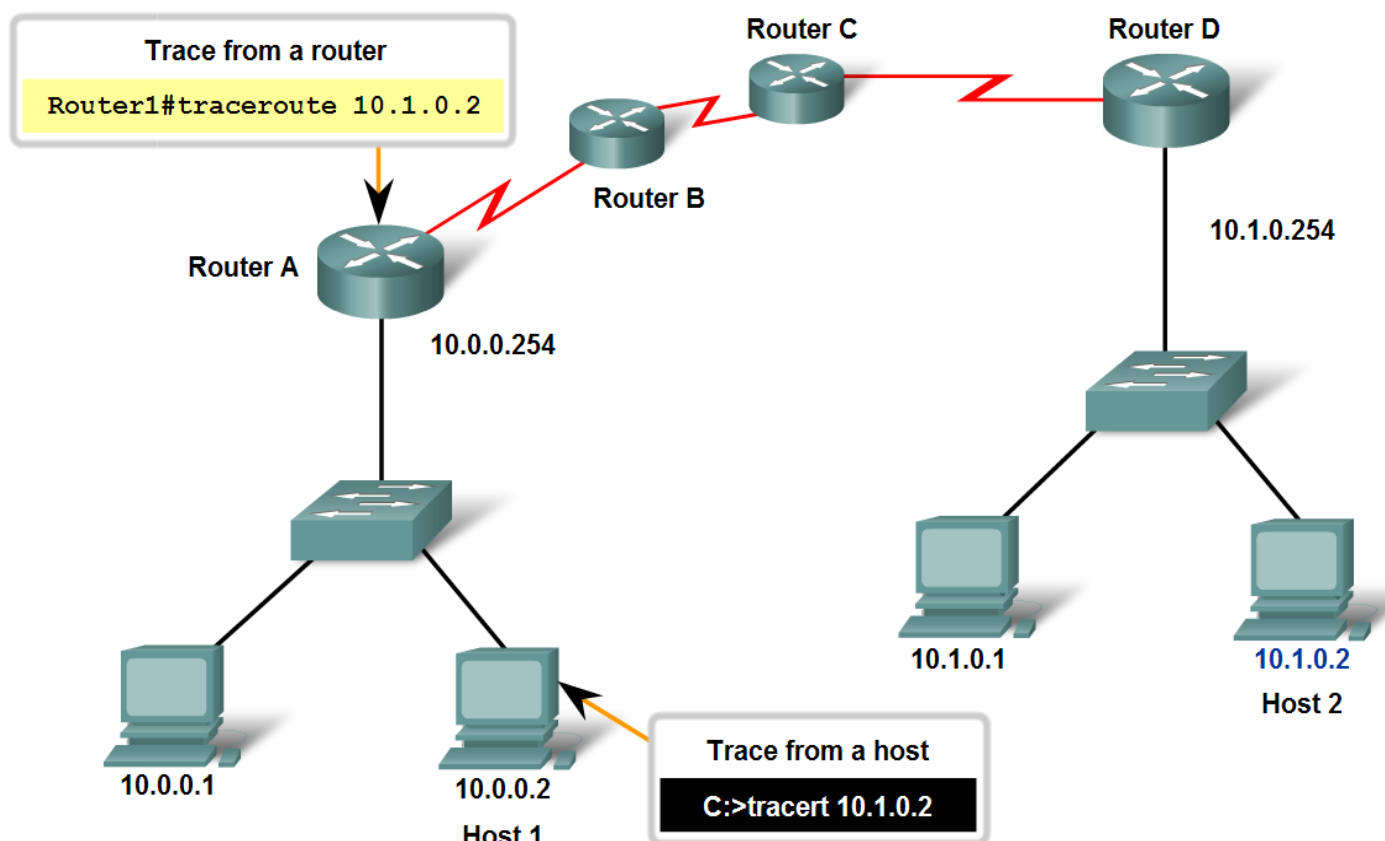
Trace from a router

Router1#traceroute 10.1.0.2

Router C

Router D

Router B

10.1.0.254

Router A

10.0.0.254

10.1.0.1

10.1.0.2

Host 2

10.0.0.1

10.0.0.2

Host 1

Trace from a host

C:>tracert 10.1.0.2